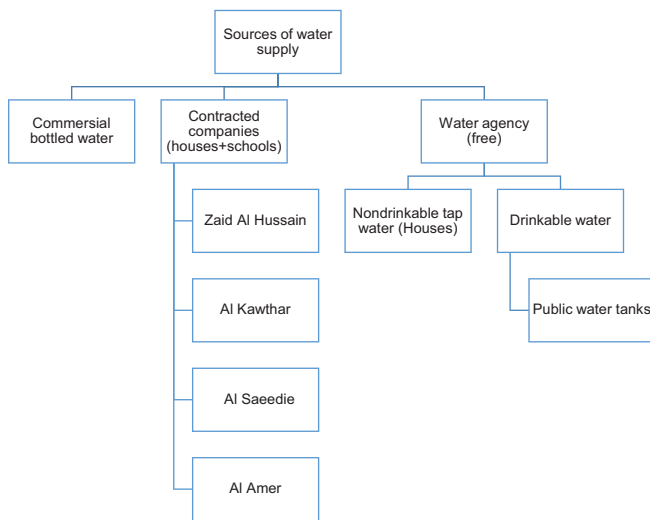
Sources of water supply

Commersial bottled water

Contracted companies (houses+schools)

Water agency (free)

Zaid Al Hussain

Al Kawthar

Al Saeedie

Al Amer

Nondrinkable tap water (Houses)

Drinkable water

Public water tanks